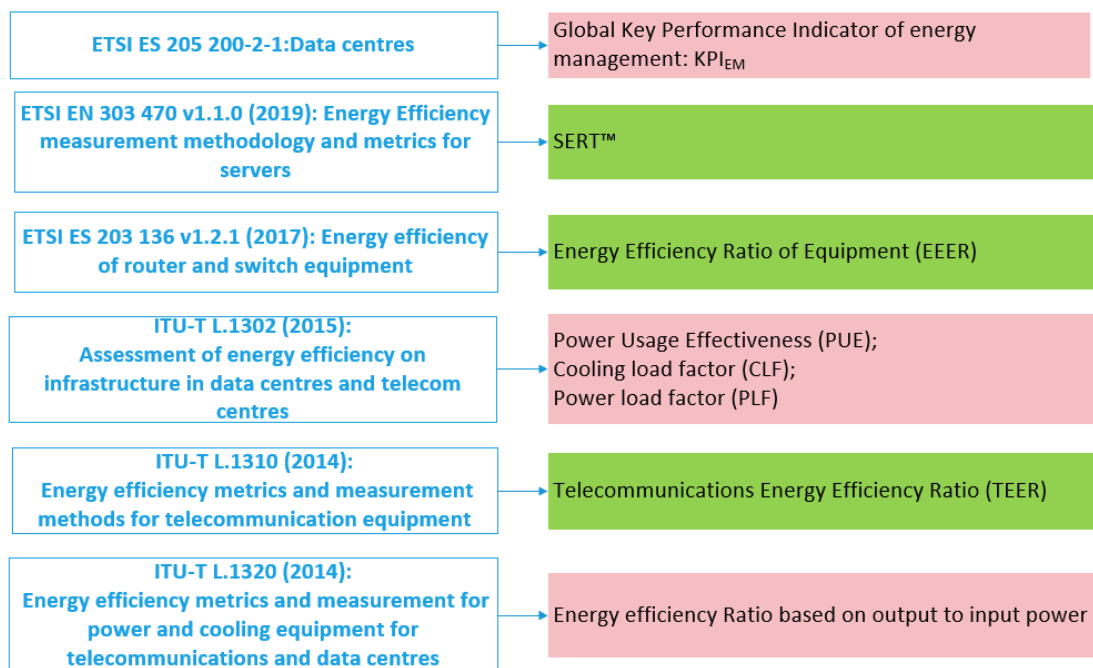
ETSI ES 205 200-2-1:Data centres

Global Key Performance Indicator of energy management: $KPI_{EM}$

ETSI EN 303 470 v1.1.0 (2019): Energy Efficiency measurement methodology and metrics for servers

SERT™

ETSI ES 203 136 v1.2.1 (2017): Energy efficiency of router and switch equipment

Energy Efficiency Ratio of Equipment (EEER)

ITU-T L.1302 (2015): Assessment of energy efficiency on infrastructure in data centres and telecom centres

Power Usage Effectiveness (PUE);
Cooling load factor (CLF);
Power load factor (PLF)

ITU-T L.1310 (2014): Energy efficiency metrics and measurement methods for telecommunication equipment

Telecommunications Energy Efficiency Ratio (TEER)

ITU-T L.1320 (2014): Energy efficiency metrics and measurement for power and cooling equipment for telecommunications and data centres

Energy efficiency Ratio based on output to input power